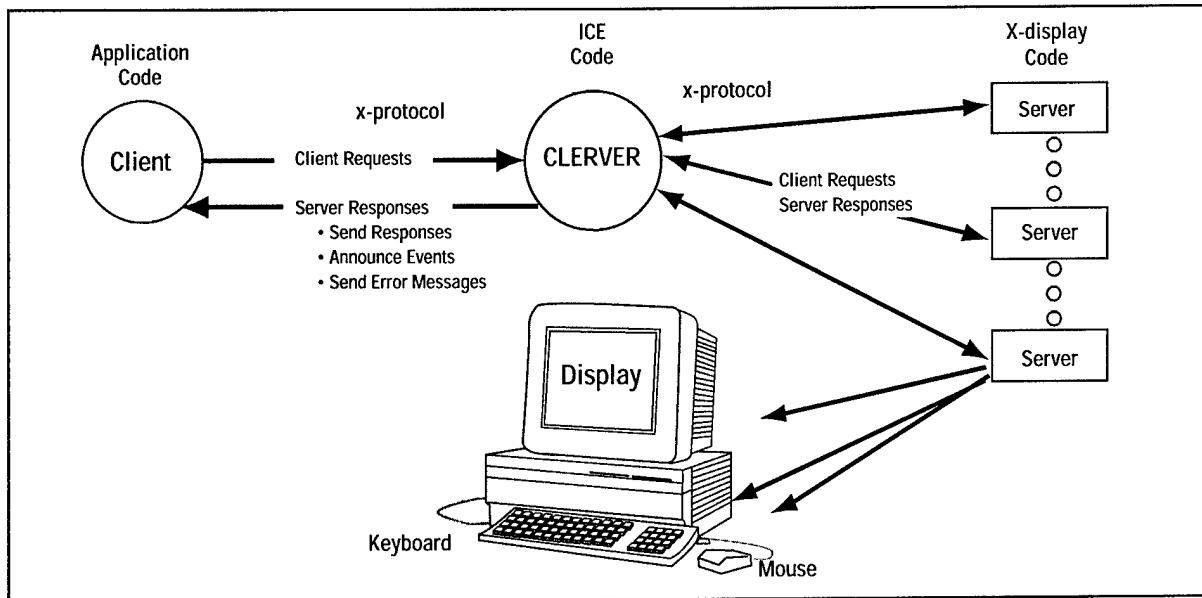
Application Code

ICE Code

X-display Code

x-protocol

x-protocol

Client

Client Requests

CLERVER

Server

Server Responses

• Send Responses
• Announce Events
• Send Error Messages

Client Requests
Server Responses

Server

Server

Display

Keyboard

Mouse